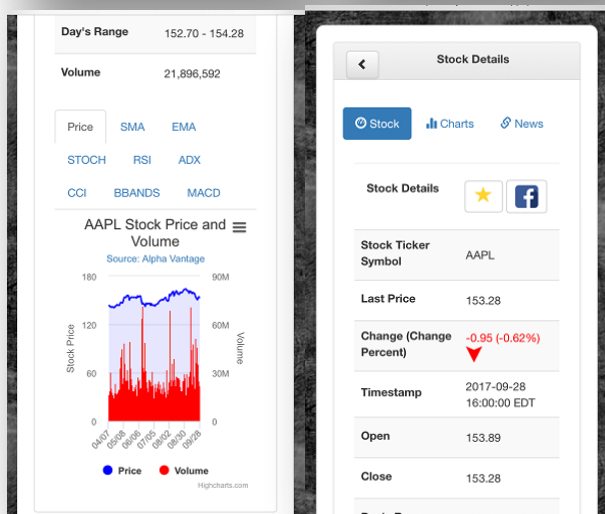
| Day's Range | 152.70 - 154.28 |
|---|---|
| Volume | 21,896,592 |

Price SMA EMA
STOCH RSI ADX
CCI BBANDS MACD

AAPL Stock Price and Volume
Source: Alpha Vantage

180
120
60
0
Stock Price
90M
60M
30M
0
Volume
04/07 05/08 06/06 07/05 08/02 08/30 09/28

Price Volume

Highcharts.com

Stock Details

Stock Charts News

| Stock Details | |
|---|---|
| Stock Ticker Symbol | AAPL |
| Last Price | 153.28 |
| Change (Change Percent) | -0.95 (-0.62%) |
| Timestamp | 2017-09-28 16:00:00 EDT |
| Open | 153.89 |
| Close | 153.28 |